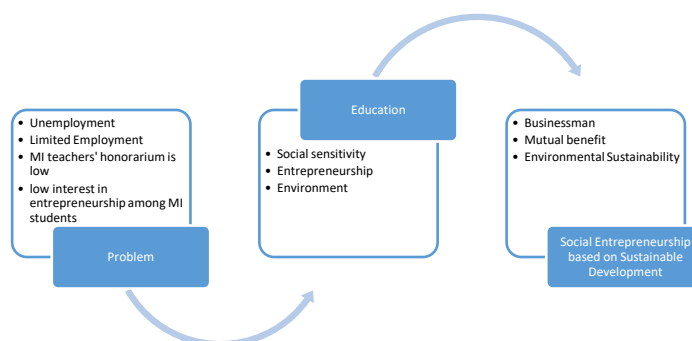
- Unemployment
- Limited Employment
- MI teachers' honorarium is low
- low interest in entrepreneurship among MI students

Problem

Education

- Social sensitivity
- Entrepreneurship
- Environment

- Businessman
- Mutual benefit
- Environmental Sustainability

Social Entrepreneurship based on Sustainable Development